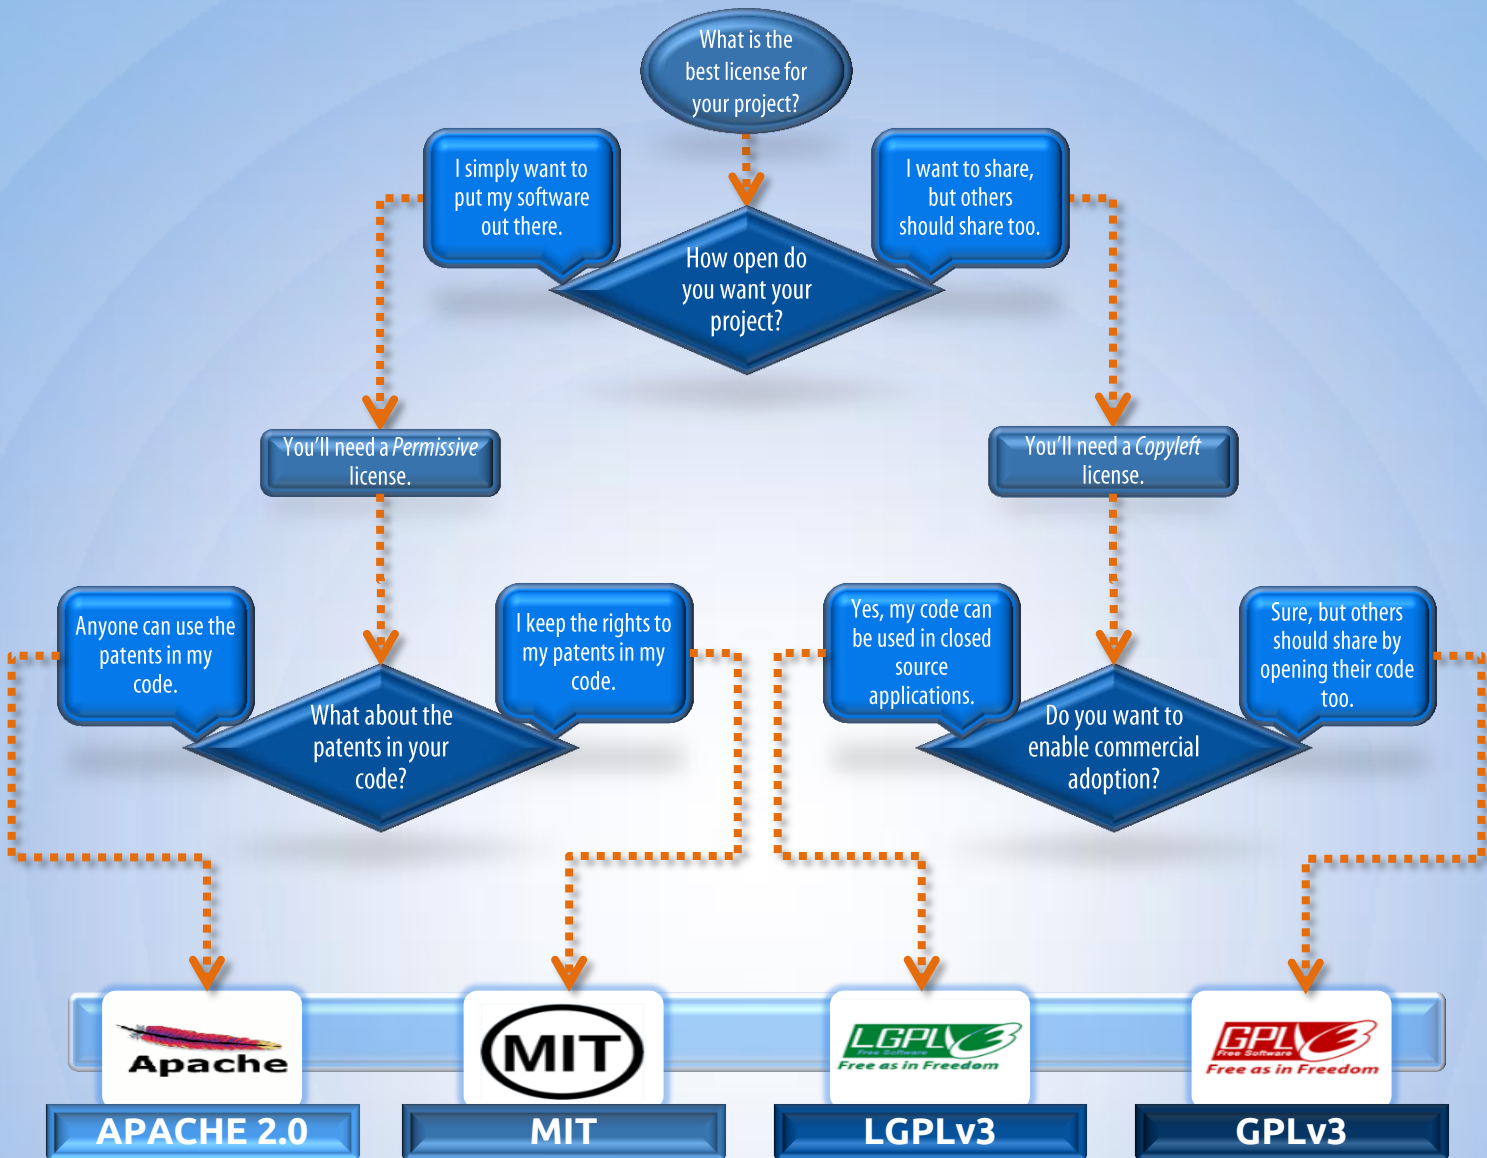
What is the best license for your project?

I simply want to put my software out there.

How open do you want your project?

I want to share, but others should share too.

You'll need a *Permissive* license.

You'll need a *Copyleft* license.

Anyone can use the patents in my code.

What about the patents in your code?

I keep the rights to my patents in my code.

Yes, my code can be used in closed source applications.

Do you want to enable commercial adoption?

Sure, but others should share by opening their code too.

Apache

APACHE 2.0

MIT

MIT

LGPLv3 Free Software Free as in Freedom

LGPLv3

GPLv3 Free Software Free as in Freedom

GPLv3